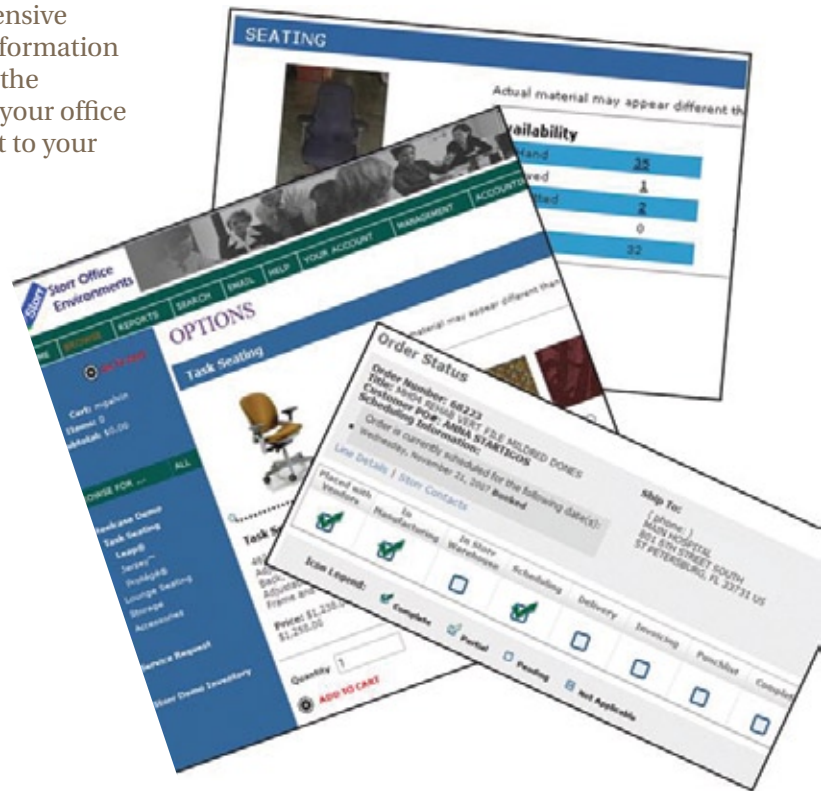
ensive
formation
the
your office
t to your

SEATING

Actual material may appear different th

vailability
Hand 35
ved 1
tted 2
0
32

Storr Office Environments

REPORTS SEARCH EMAIL HELP YOUR ACCOUNT MANAGEMENT ACCOUNTS

OPTIONS

material may appear different than

Task Seating

Cart: mgahin
Items: 0
ubtotal: $0.00

OWSE FOR ... ALL

Steelcase Demo
Task Seating
Leap®
Jersey™
ProtégéR
Lounge Seating
Storage
Accessories

Service Request

Storr Demo Inventory

Task S

Price: $1,250.0
$1,250.00

Quantity 1

ADD TO CART

Order Status

Order Number: 68223
Title: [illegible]
Customer PO#: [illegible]
Scheduling Information:
Order is currently scheduled for the following date(s):
Wednesday, November 21, 2007 Booked

Line Details | Storr Contacts

Ship To:
( phone: )
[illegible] HOSPITAL
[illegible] STREET SOUTH
ST PETERSBURG, FL 33731 US

Placed with Vendors | In Manufacturing | In Storr Warehouse | Scheduling | Delivery | Invoicing | Punchlist | Complet

Icon Legend: Complete Partial Pending Not Applicable